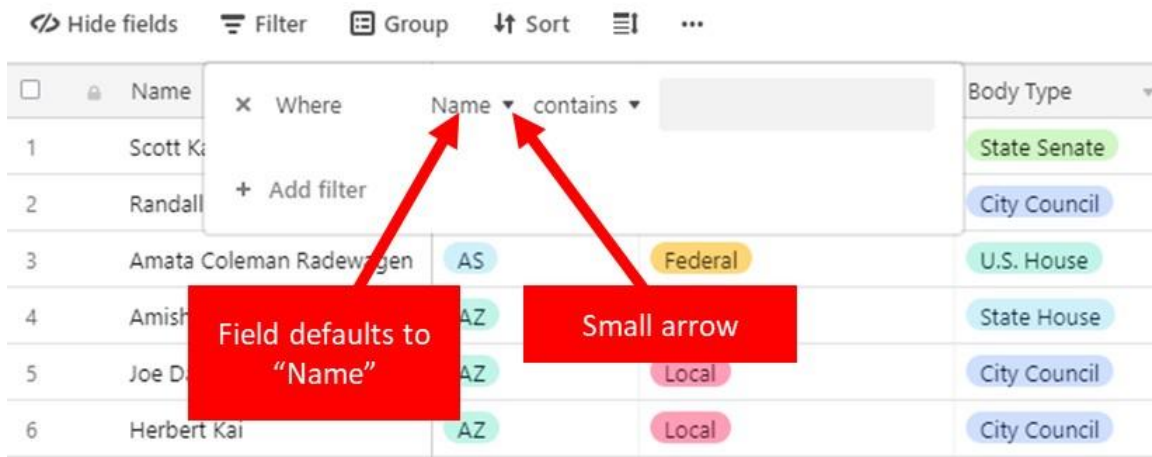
Hide fields Filter Group Sort ···

| | Name | | | Body Type |
|---|---|---|---|---|
| 1 | Scott Ka | | | State Senate |
| 2 | Randall | | | City Council |
| 3 | Amata Coleman Radewagen | AS | Federal | U.S. House |
| 4 | Amish | AZ | | State House |
| 5 | Joe D | AZ | Local | City Council |
| 6 | Herbert Kai | AZ | Local | City Council |

× Where Name ▾ contains ▾

+ Add filter

Field defaults to "Name"

Small arrow